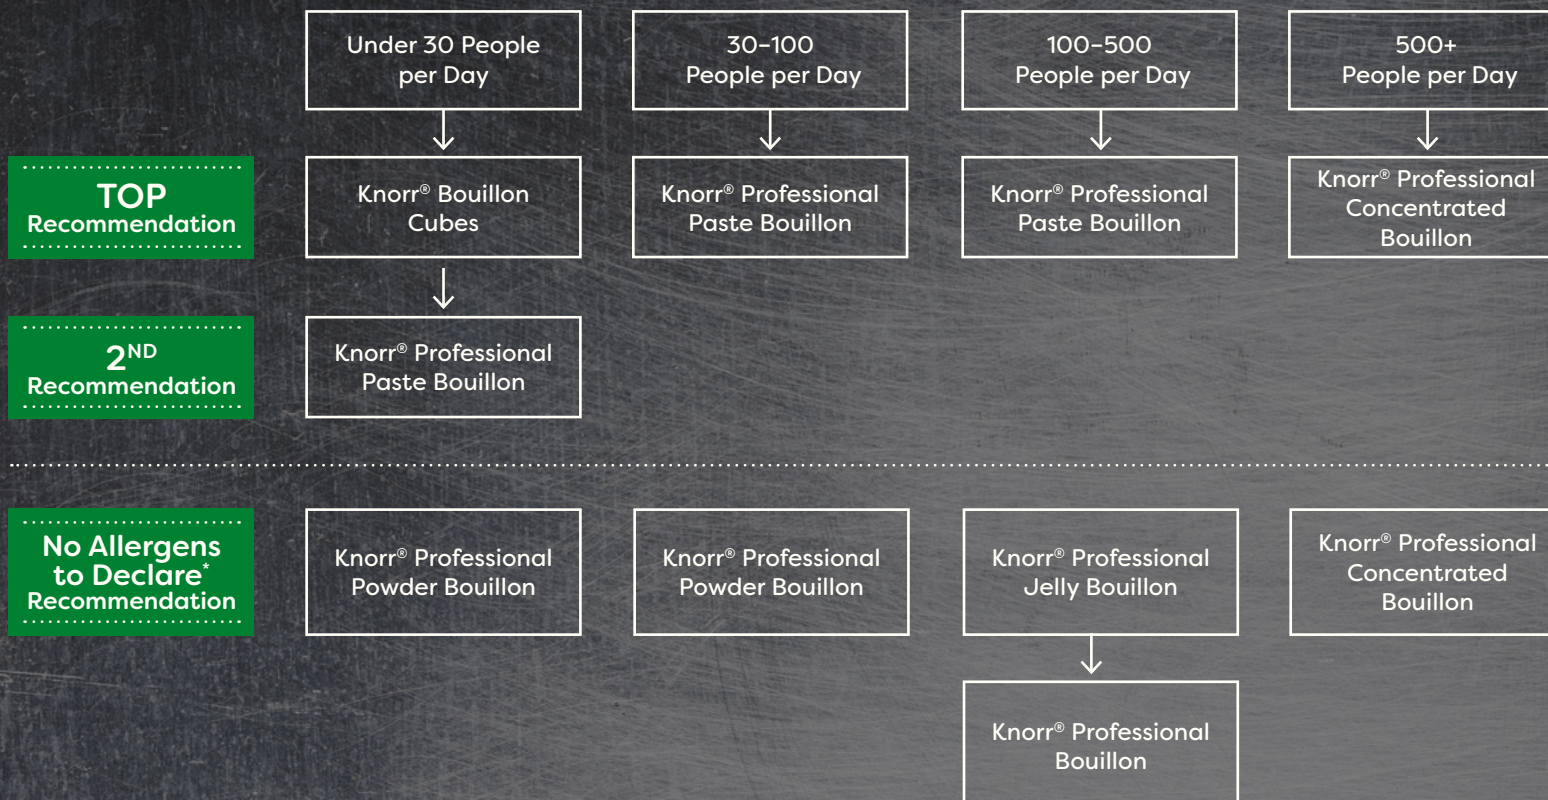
Under 30 People per Day

30–100 People per Day

100–500 People per Day

500+ People per Day

TOP Recommendation

Knorr® Bouillon Cubes

Knorr® Professional Paste Bouillon

Knorr® Professional Paste Bouillon

Knorr® Professional Concentrated Bouillon

2$^{ND}$ Recommendation

Knorr® Professional Paste Bouillon

No Allergens to Declare* Recommendation

Knorr® Professional Powder Bouillon

Knorr® Professional Powder Bouillon

Knorr® Professional Jelly Bouillon

Knorr® Professional Concentrated Bouillon

Knorr® Professional Bouillon